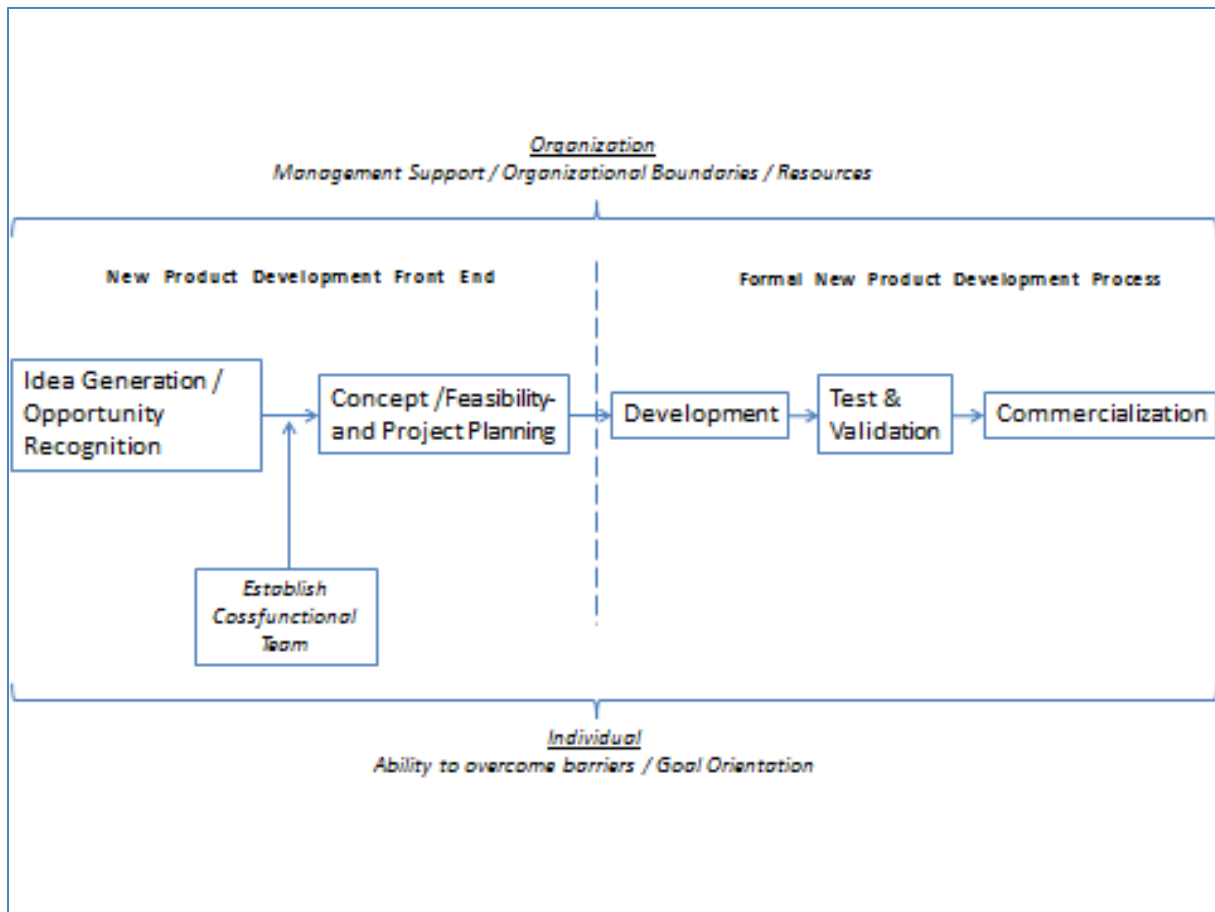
Organization
Management Support / Organizational Boundaries / Resources

New Product Development Front End

Formal New Product Development Process

Idea Generation / Opportunity Recognition

Concept /Feasibility- and Project Planning

Development

Test & Validation

Commercialization

Establish Cossfunctional Team

Individual
Ability to overcome barriers / Goal Orientation